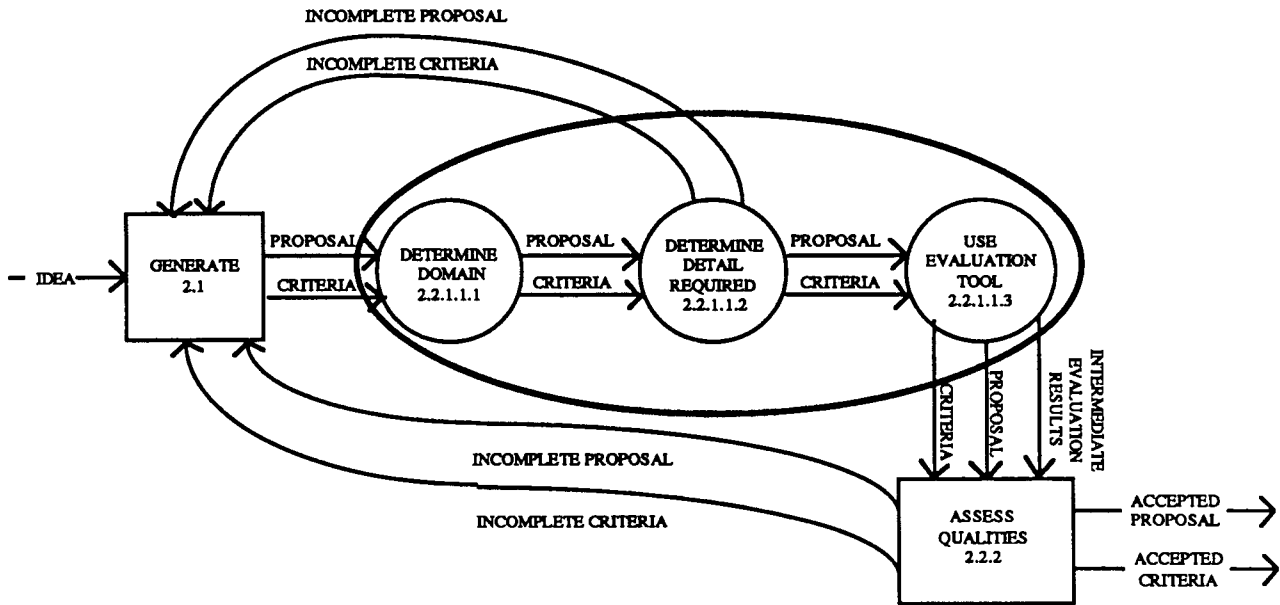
INCOMPLETE PROPOSAL

INCOMPLETE CRITERIA

IDEA

GENERATE
2.1

PROPOSAL

CRITERIA

DETERMINE
DOMAIN
2.2.1.1.1

PROPOSAL

CRITERIA

DETERMINE
DETAIL
REQUIRED
2.2.1.1.2

PROPOSAL

CRITERIA

USE
EVALUATION
TOOL
2.2.1.1.3

CRITERIA

PROPOSAL

INTERMEDIATE
EVALUATION
RESULTS

INCOMPLETE PROPOSAL

INCOMPLETE CRITERIA

ASSESS
QUALITIES
2.2.2

ACCEPTED
PROPOSAL

ACCEPTED
CRITERIA